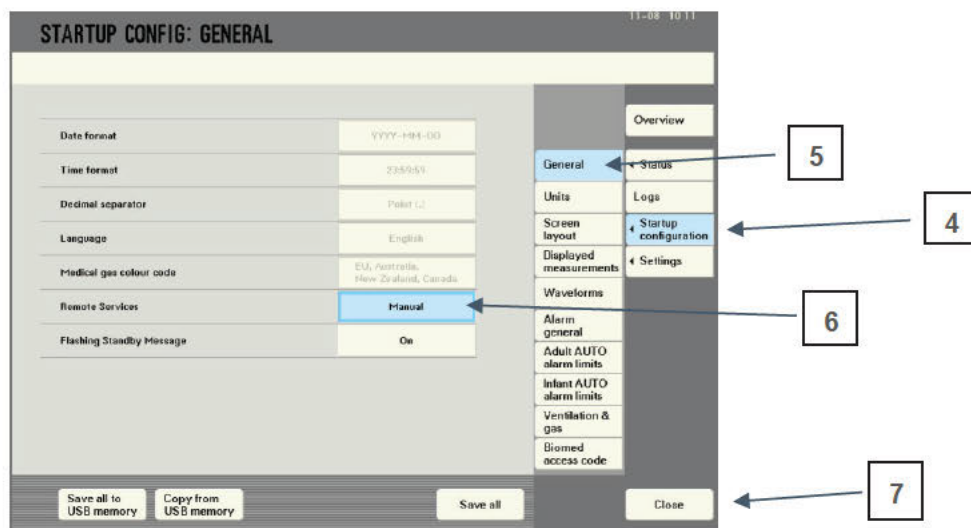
STARTUP CONFIG: GENERAL

11-08 10:11

| | |
|---|---|
| Date format | YYYY-MM-DD |
| Time format | 23:59:59 |
| Decimal separator | Point (.) |
| Language | English |
| Medical gas colour code | EU, Australia, New Zealand, Canada |
| Remote Services | Manual |
| Flashing Standby Message | On |

General
Units
Screen layout
Displayed measurements
Waveforms
Alarm general
Adult AUTO alarm limits
Infant AUTO alarm limits
Ventilation & gas
Biomed access code

Overview
Status
Logs
Startup configuration
Settings

5
4
6
7

Save all to USB memory
Copy from USB memory
Save all
Close